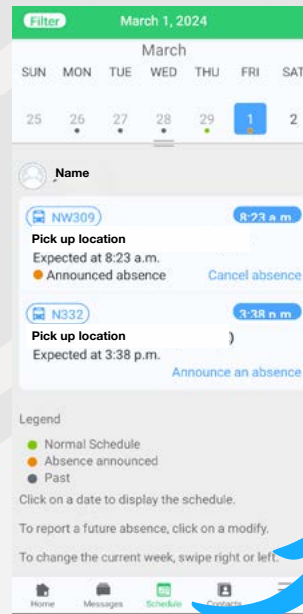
Filter March 1, 2024

March

| SUN | MON | TUE | WED | THU | FRI | SAT |
|---|---|---|---|---|---|---|
| 25 | 26 | 27 | 28 | 29 | 1 | 2 |

Name

NW309 8:23 a.m.
Pick up location
Expected at 8:23 a.m.
Announced absence Cancel absence

N332 3:38 p.m.
Pick up location )
Expected at 3:38 p.m.
Announce an absence

Legend
Normal Schedule
Absence announced
Past

Click on a date to display the schedule.

To report a future absence, click on a modify.

To change the current week, swipe right or left.

Home Messages Schedule Contacts